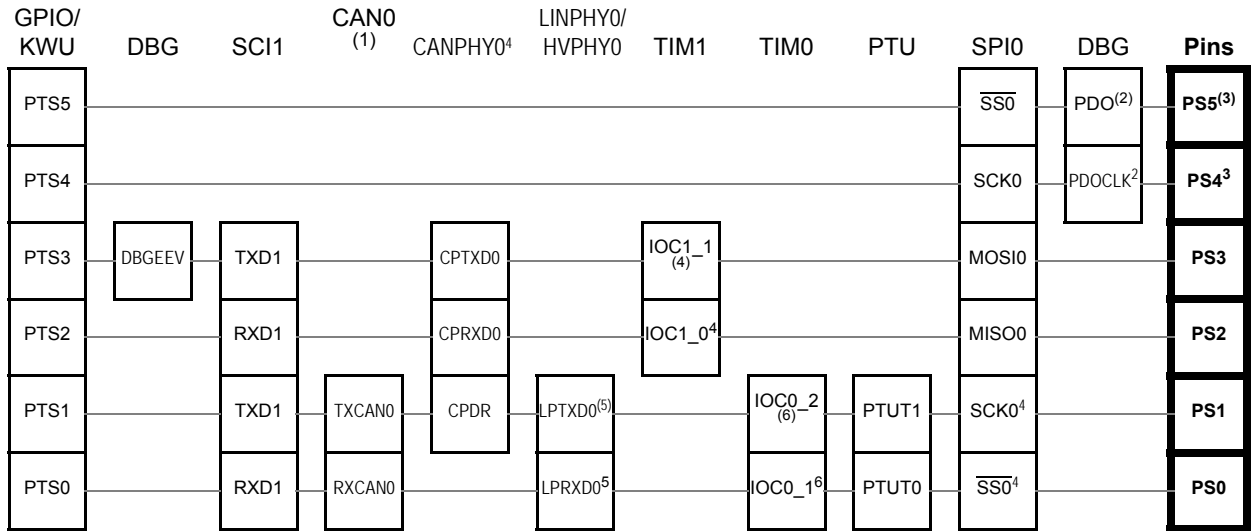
| GPIO/ KWU | DBG | SCI1 | CAN0 $^{(1)}$ | CANPHY0$^4$ | LINPHY0/ HVPHY0 | TIM1 | TIM0 | PTU | SPI0 | DBG | Pins |
|---|---|---|---|---|---|---|---|---|---|---|---|
| PTS5 | | | | | | | | | $\overline{SS0}$ | PDO$^{(2)}$ | PS5$^{(3)}$ |
| PTS4 | | | | | | | | | SCK0 | PDOCLK$^2$ | PS4$^3$ |
| PTS3 | DBGEEV | TXD1 | | CPTXD0 | | IOC1_1$_{(4)}$ | | | MOSI0 | | PS3 |
| PTS2 | | RXD1 | | CPRXD0 | | IOC1_0$^4$ | | | MISO0 | | PS2 |
| PTS1 | | TXD1 | TXCAN0 | CPDR | LPTXD0$^{(5)}$ | | IOC0_2$_{(6)}$ | PTUT1 | SCK0$^4$ | | PS1 |
| PTS0 | | RXD1 | RXCAN0 | | LPRXD0$^5$ | | IOC0_1$^6$ | PTUT0 | $\overline{SS0}^4$ | | PS0 |